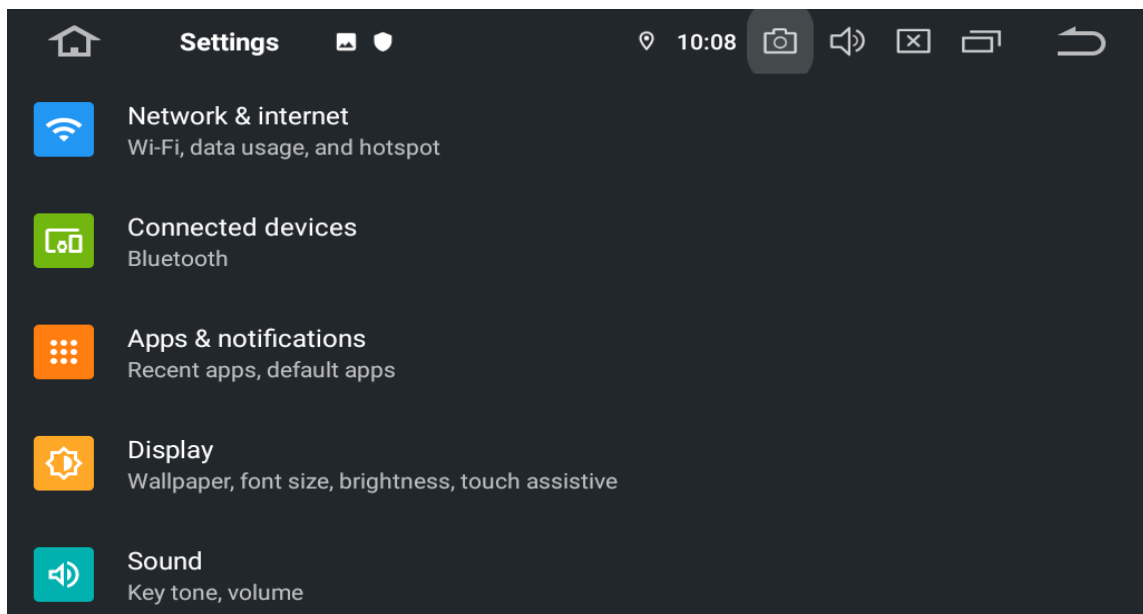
Settings

10:08

Network & internet
Wi-Fi, data usage, and hotspot

Connected devices
Bluetooth

Apps & notifications
Recent apps, default apps

Display
Wallpaper, font size, brightness, touch assistive

Sound
Key tone, volume